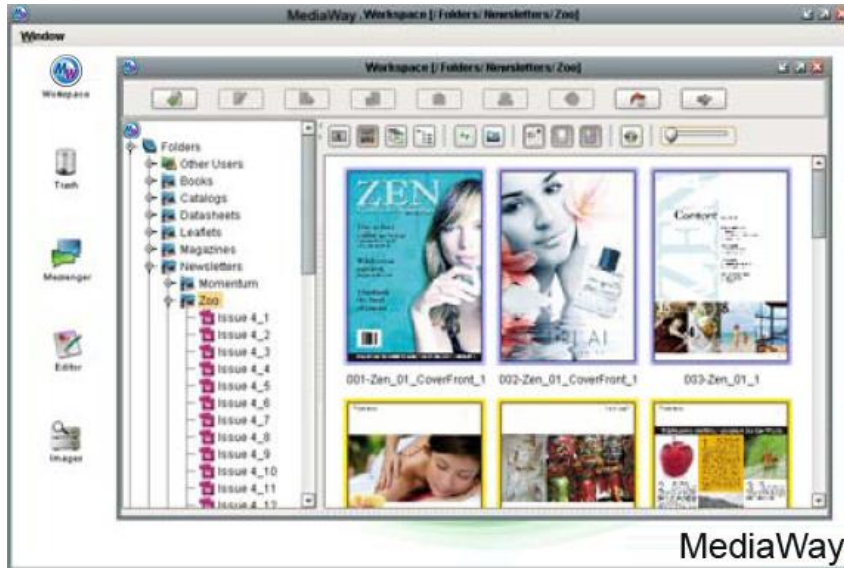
MediaWay Workspace [/ Folders/ Newsletters/ Zoo]

Window

Workspace

Trash

Messenger

Editor

Images

Workspace [/ Folders/ Newsletters/ Zoo]

Folders
Other Users
Books
Catalogs
Datasheets
Leaflets
Magazines
Newsletters
Momentum
Zoo
Issue 4_1
Issue 4_2
Issue 4_3
Issue 4_4
Issue 4_5
Issue 4_6
Issue 4_7
Issue 4_8
Issue 4_9
Issue 4_10
Issue 4_11
Issue 4_12

ZEN

Content

001-Zen_01_CoverFront_1

002-Zen_01_CoverFront_1

003-Zen_01_1

MediaWay